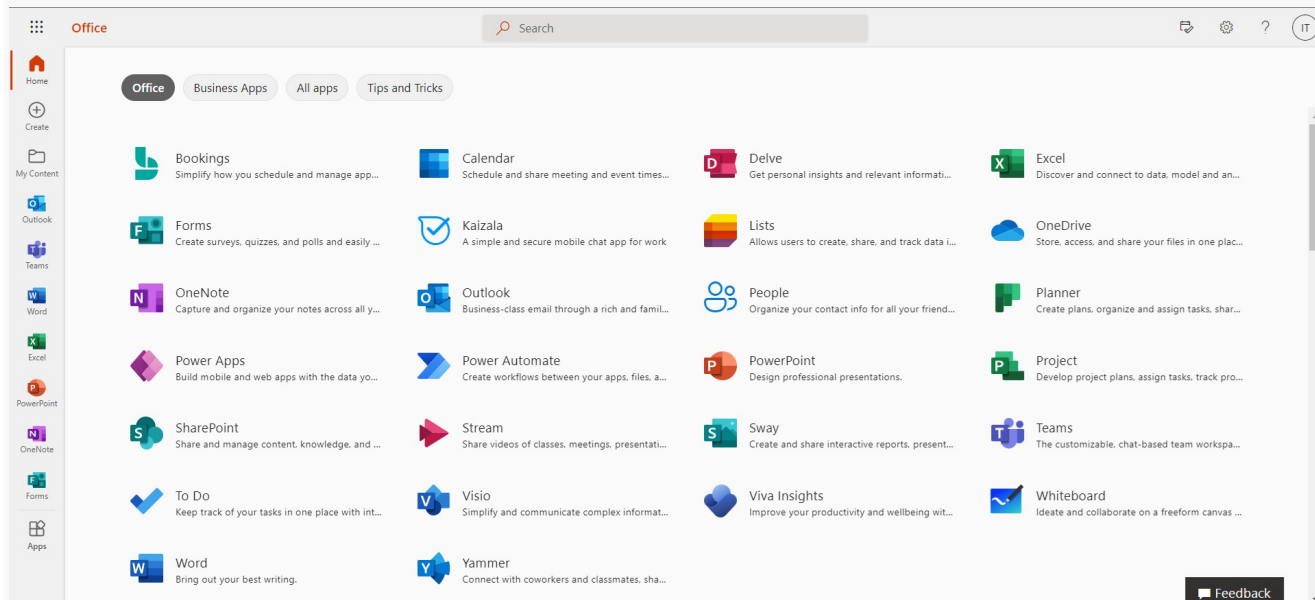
Office

Search

IT

Home
Create
My Content
Outlook
Teams
Word
Excel
PowerPoint
OneNote
Forms
Apps

Office
Business Apps
All apps
Tips and Tricks

Bookings
Simplify how you schedule and manage app...

Calendar
Schedule and share meeting and event times...

Delve
Get personal insights and relevant informati...

Excel
Discover and connect to data, model and an...

Forms
Create surveys, quizzes, and polls and easily ...

Kaizala
A simple and secure mobile chat app for work

Lists
Allows users to create, share, and track data i...

OneDrive
Store, access, and share your files in one plac...

OneNote
Capture and organize your notes across all y...

Outlook
Business-class email through a rich and famil...

People
Organize your contact info for all your friend...

Planner
Create plans, organize and assign tasks, shar...

Power Apps
Build mobile and web apps with the data yo...

Power Automate
Create workflows between your apps, files, a...

PowerPoint
Design professional presentations.

Project
Develop project plans, assign tasks, track pro...

SharePoint
Share and manage content, knowledge, and ...

Stream
Share videos of classes, meetings, presentati...

Sway
Create and share interactive reports, present...

Teams
The customizable, chat-based team workspa...

To Do
Keep track of your tasks in one place with int...

Visio
Simplify and communicate complex informat...

Viva Insights
Improve your productivity and wellbeing wit...

Whiteboard
Ideate and collaborate on a freeform canvas ...

Word
Bring out your best writing.

Yammer
Connect with coworkers and classmates, sha...

Feedback